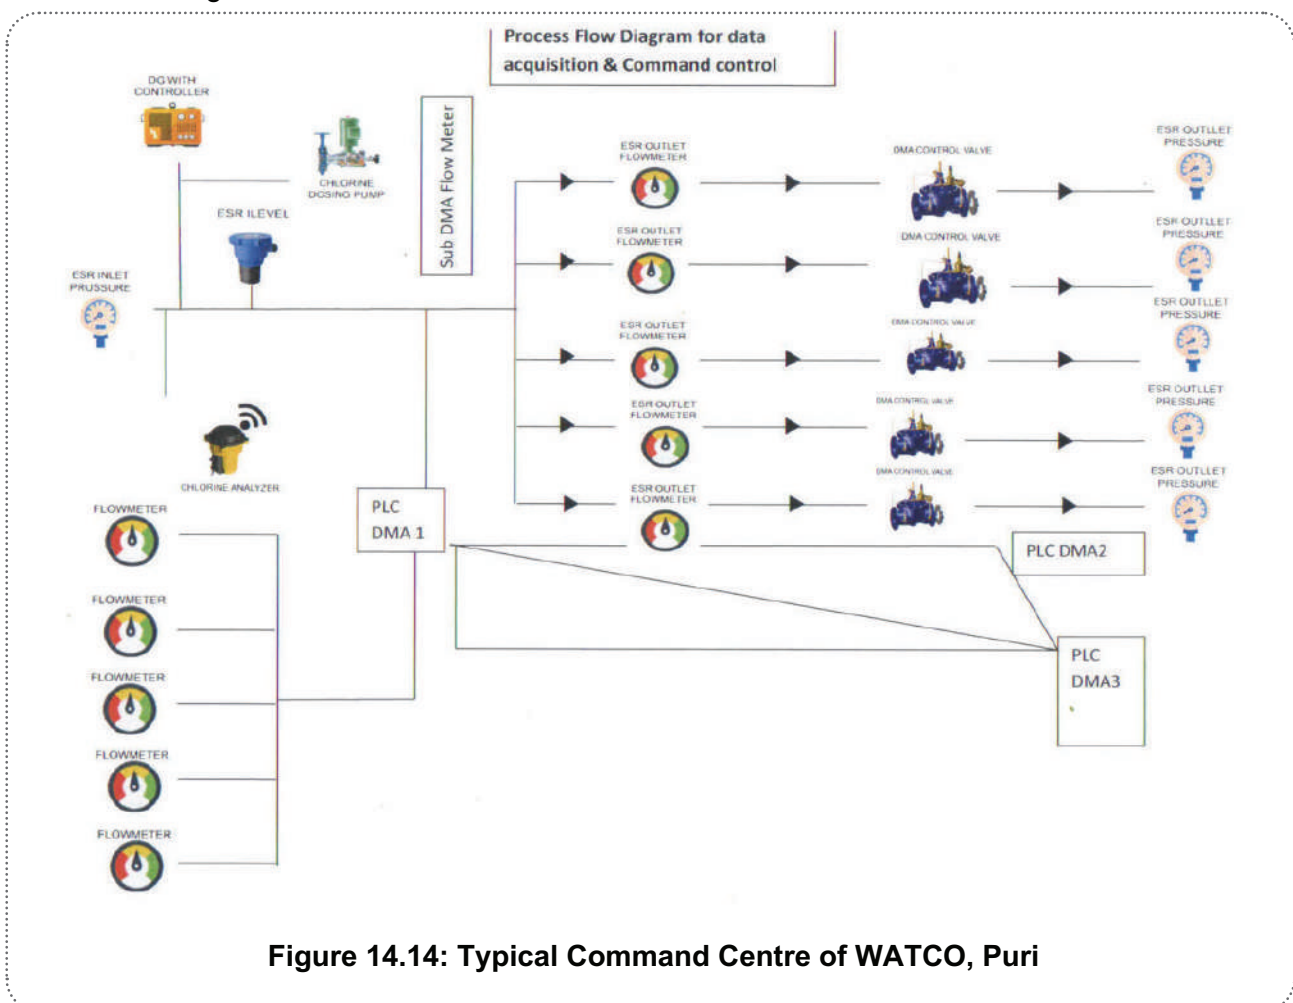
Process Flow Diagram for data acquisition & Command control

DG WITH CONTROLLER

CHLORINE DOSING PUMP

ESR LEVEL

ESR INLET PRUSSURE

Sub DMA Flow Meter

ESR OUTLET FLOWMETER

DMA CONTROL VALVE

ESR OUTLET PRESSURE

ESR OUTLET FLOWMETER

DMA CONTROL VALVE

ESR OUTLET PRESSURE

ESR OUTLET FLOWMETER

DMA CONTROL VALVE

ESR OUTLET PRESSURE

ESR OUTLET FLOWMETER

DMA CONTROL VALVE

ESR OUTLET PRESSURE

ESR OUTLET FLOWMETER

DMA CONTROL VALVE

ESR OUTLET PRESSURE

CHLORINE ANALYZER

FLOWMETER

FLOWMETER

FLOWMETER

FLOWMETER

FLOWMETER

PLC DMA 1

PLC DMA2

PLC DMA3

Figure 14.14: Typical Command Centre of WATCO, Puri